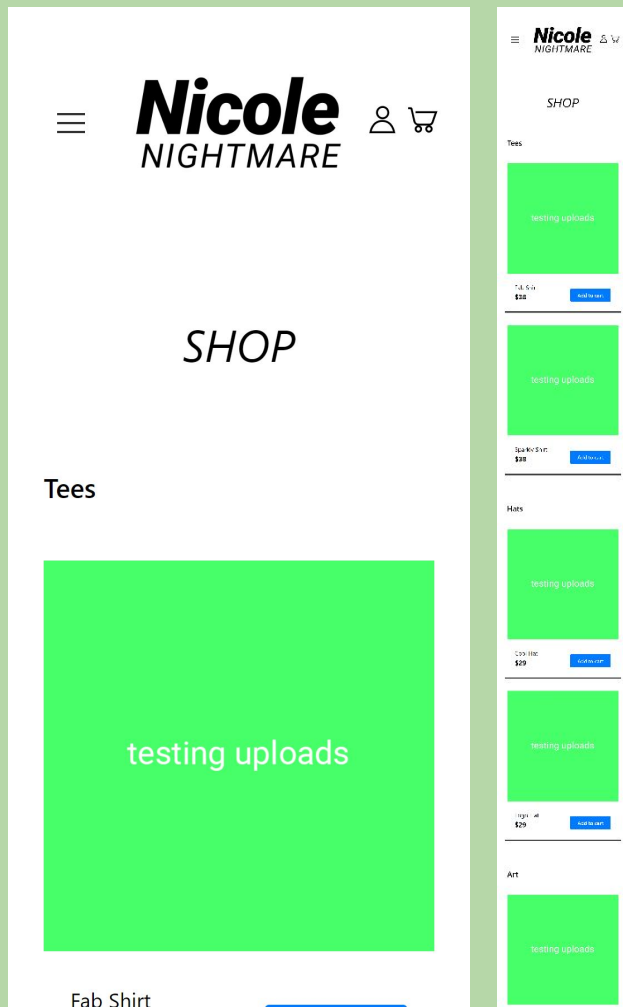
Nicole NIGHTMARE

SHOP

Tees

testing uploads

Fab Shirt

Nicole NIGHTMARE

SHOP

Tees

testing uploads

Fab Shirt
$38

Add to cart

testing uploads

Sparkle Shirt
$38

Add to cart

Hats

testing uploads

Cool Hat
$29

Add to cart

testing uploads

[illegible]
$29

Add to cart

Art

testing uploads